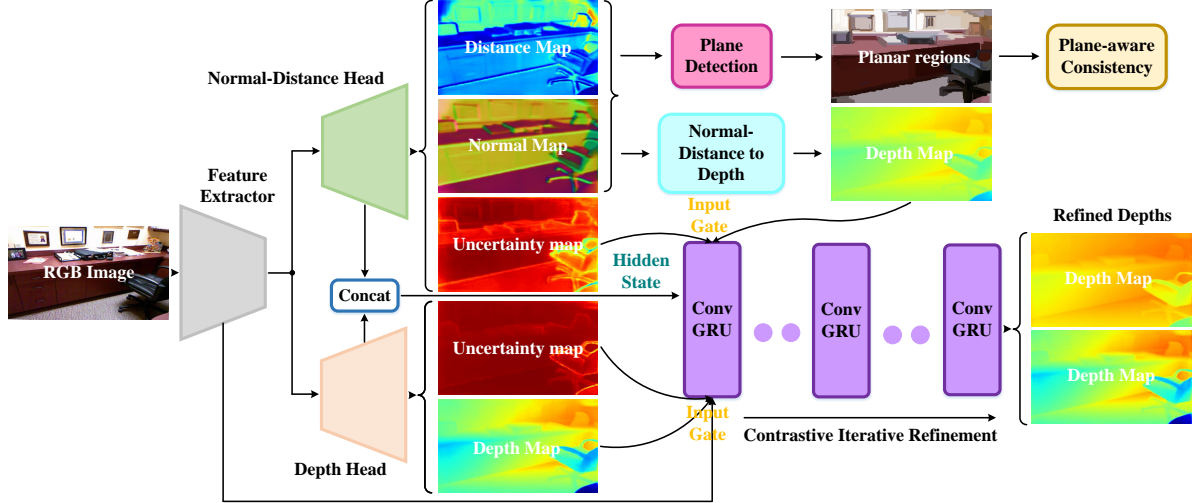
Normal-Distance Head

Distance Map

Plane Detection

Planar regions

Plane-aware Consistency

Normal Map

Normal-Distance to Depth

Depth Map

Feature Extractor

Input Gate

Refined Depths

RGB Image

Uncertainty map

Hidden State

Concat

Conv GRU

Conv GRU

Conv GRU

Depth Map

Uncertainty map

Depth Map

Input Gate

Depth Map

Contrastive Iterative Refinement

Depth Head